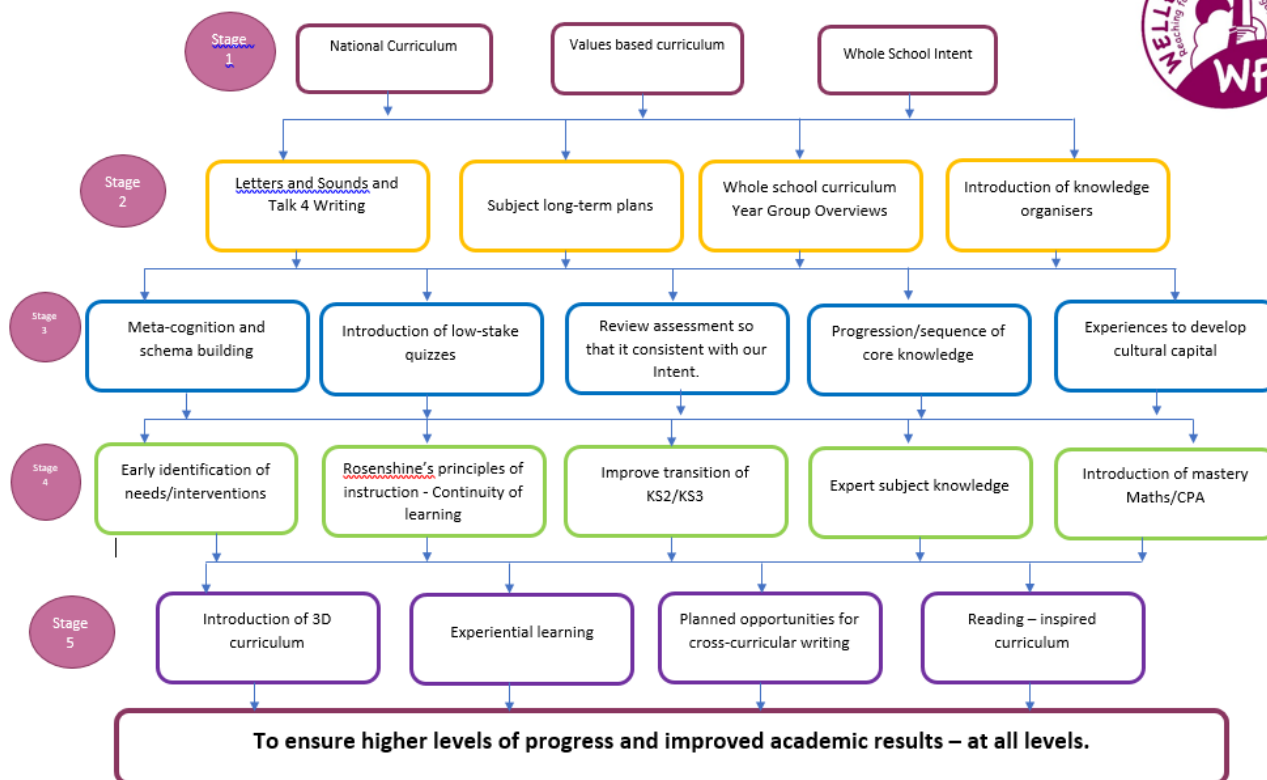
Stage 1

National Curriculum

Values based curriculum

Whole School Intent

WELL
Reaching f

WP

Stage 2

Letters and Sounds and Talk 4 Writing

Subject long-term plans

Whole school curriculum Year Group Overviews

Introduction of knowledge organisers

Stage 3

Meta-cognition and schema building

Introduction of low-stake quizzes

Review assessment so that it consistent with our Intent.

Progression/sequence of core knowledge

Experiences to develop cultural capital

Stage 4

Early identification of needs/interventions

Rosenshine's principles of instruction - Continuity of learning

Improve transition of KS2/KS3

Expert subject knowledge

Introduction of mastery Maths/CPA

Stage 5

Introduction of 3D curriculum

Experiential learning

Planned opportunities for cross-curricular writing

Reading – inspired curriculum

To ensure higher levels of progress and improved academic results – at all levels.